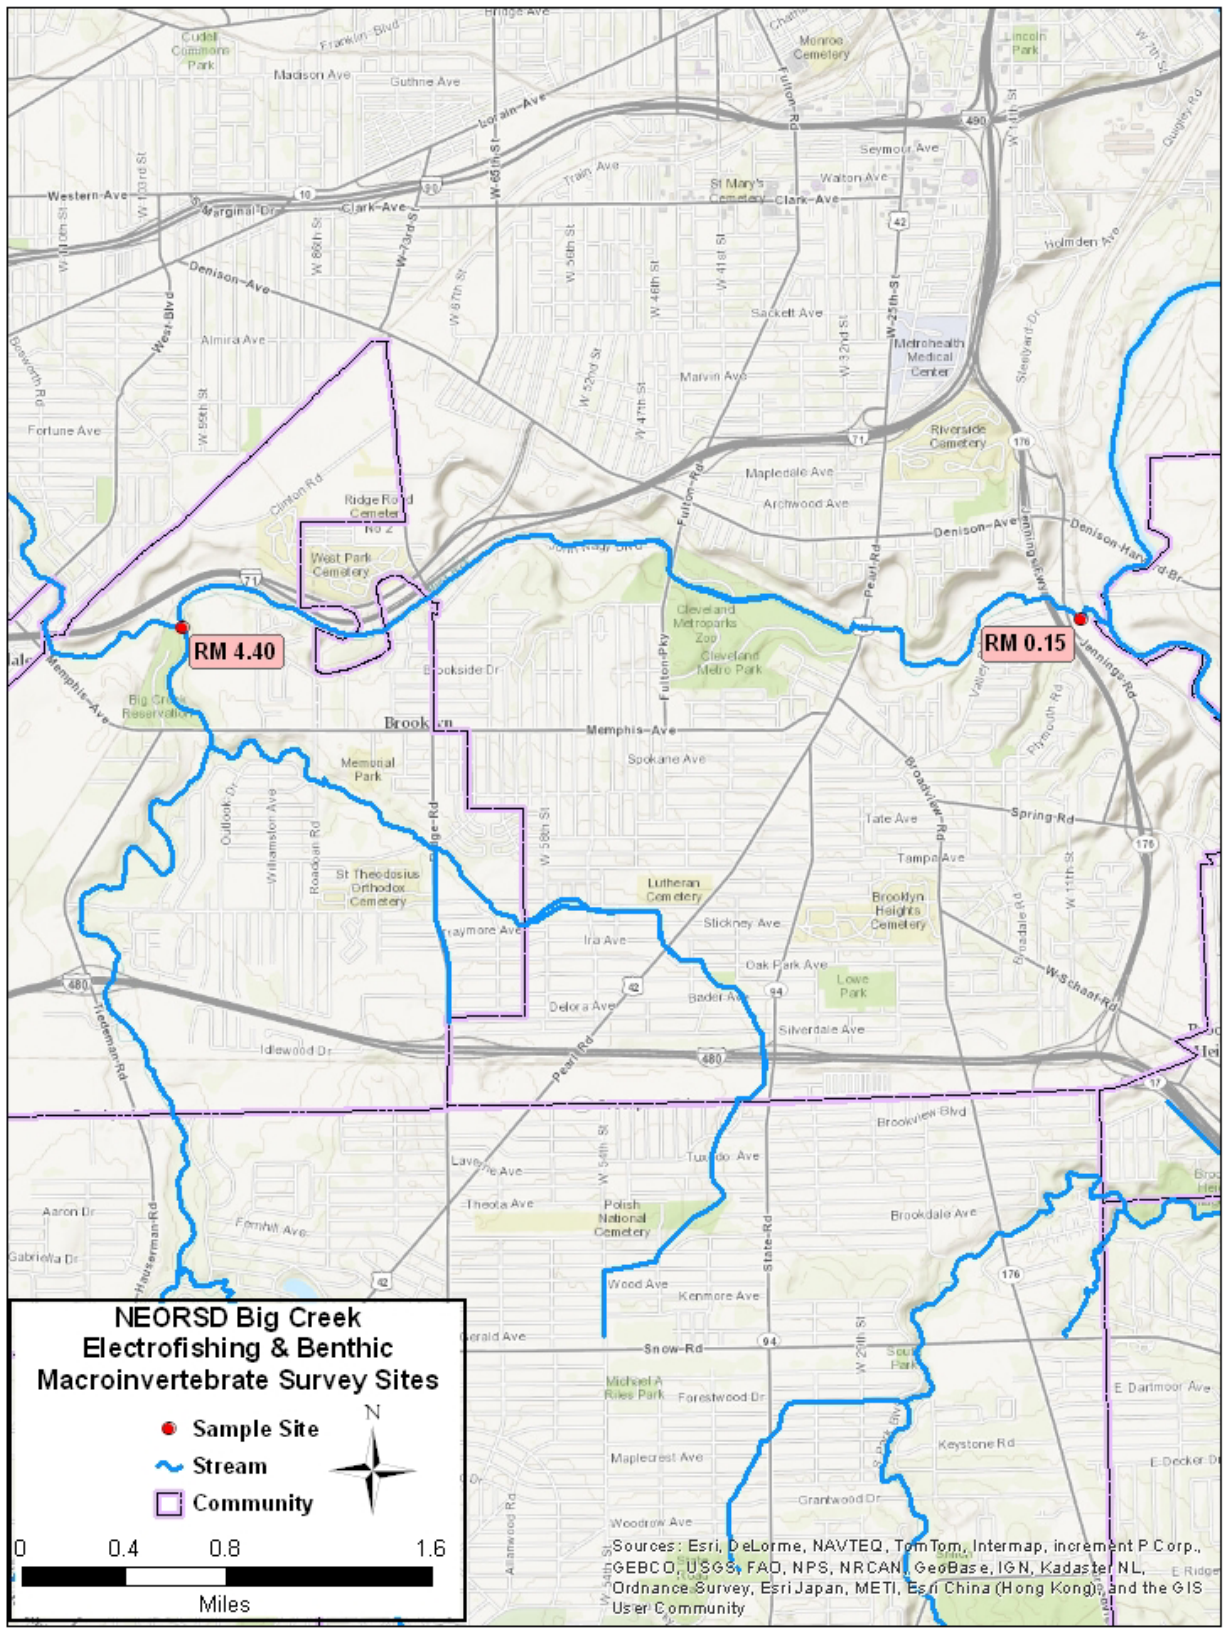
Bridge Ave
Cudell Commons Park
Franklin Blvd
Madison Ave
Guthrie Ave
Monroe Cemetery
Lincoln Park
Lorain Ave
490
W 14th St
Quigley Rd
W 7th St
Fulton Rd
Western Ave
W 103rd St
10
Marginal Dr
Clark Ave
W 73rd St
W 65th St
Train Ave
St Mary's Cemetery
Clark Ave
Seymour Ave
Walton Ave
42
Holmden Ave
W 110th St
Denison Ave
W 86th St
W 87th St
W 56th St
W 48th St
W 41st St
Sackett Ave
W 25th St
West Blvd
Almira Ave
Metrohealth Medical Center
Steelyard Dr
Berwyn Rd
W 95th St
W 52nd St
W 47th St
Marvin Ave
W 32nd St
Fortune Ave
71
Riverside Cemetery
176
Clinton Rd
Fulton Rd
Mapledale Ave
Ridge Road Cemetery No 2
Archwood Ave
Denison Ave
Denison-Harvard-Br
West Park Cemetery
John Nagy Blvd
Jennings Fwy
71
Cleveland Metroparks Zoo
Pearl Rd
RM 4.40
RM 0.15
Cleveland Metro Park
Brookside Dr
Jennings Rd
Memphis Ave
Big Creek Reservation
Valley Rd
Plymouth Rd
Brooklyn
Memphis Ave
Memorial Park
Spokane Ave
Broadview Rd
Outlook Dr
Williamston Ave
Roadoan Rd
Ridge Rd
W 58th St
Tate Ave
Spring Rd
St Theodosius Orthodox Cemetery
176
Tampa Ave
Lutheran Cemetery
Brooklyn Heights Cemetery
W 11th St
Raymore Ave
Stickney Ave
Brookdale Rd
Ira Ave
Oak Park Ave
Lowe Park
W Schaaf Rd
480
Tiedeman Rd
42
Delora Ave
Bader Ave
94
Silverdale Ave
Idlewood Dr
Pearl Rd
480
17
Brookview Blvd
Laverne Ave
W 54th St
Tuxedo Ave
Theota Ave
Polish National Cemetery
Aaron Dr
Fernhill Ave
Hauserman Rd
Brookdale Ave
State Rd
Gabriella Dr
42
Wood Ave
176
Kenmore Ave
Gerald Ave
Snow Rd
94
W 29th St
Scott Park
NEORSD Big Creek Electrofishing & Benthic Macroinvertebrate Survey Sites
Sample Site
Stream
Community
N
Michael A Riles Park
Forestwood Dr
E Dartmoor Ave
Maplecrest Ave
S Park Blvd
Keystone Rd
E Decker Dr
Grantwood Dr
Allenwood Rd
Woodrow Ave
0
0.4
0.8
1.6
Miles
Sources: Esri, DeLorme, NAVTEQ, TomTom, Intermap, increment P Corp., GEBCO, USGS, FAO, NPS, NRCAN, GeoBase, IGN, Kadaster NL, Ordnance Survey, Esri Japan, METI, Esri China (Hong Kong), and the GIS User Community
E Ridge